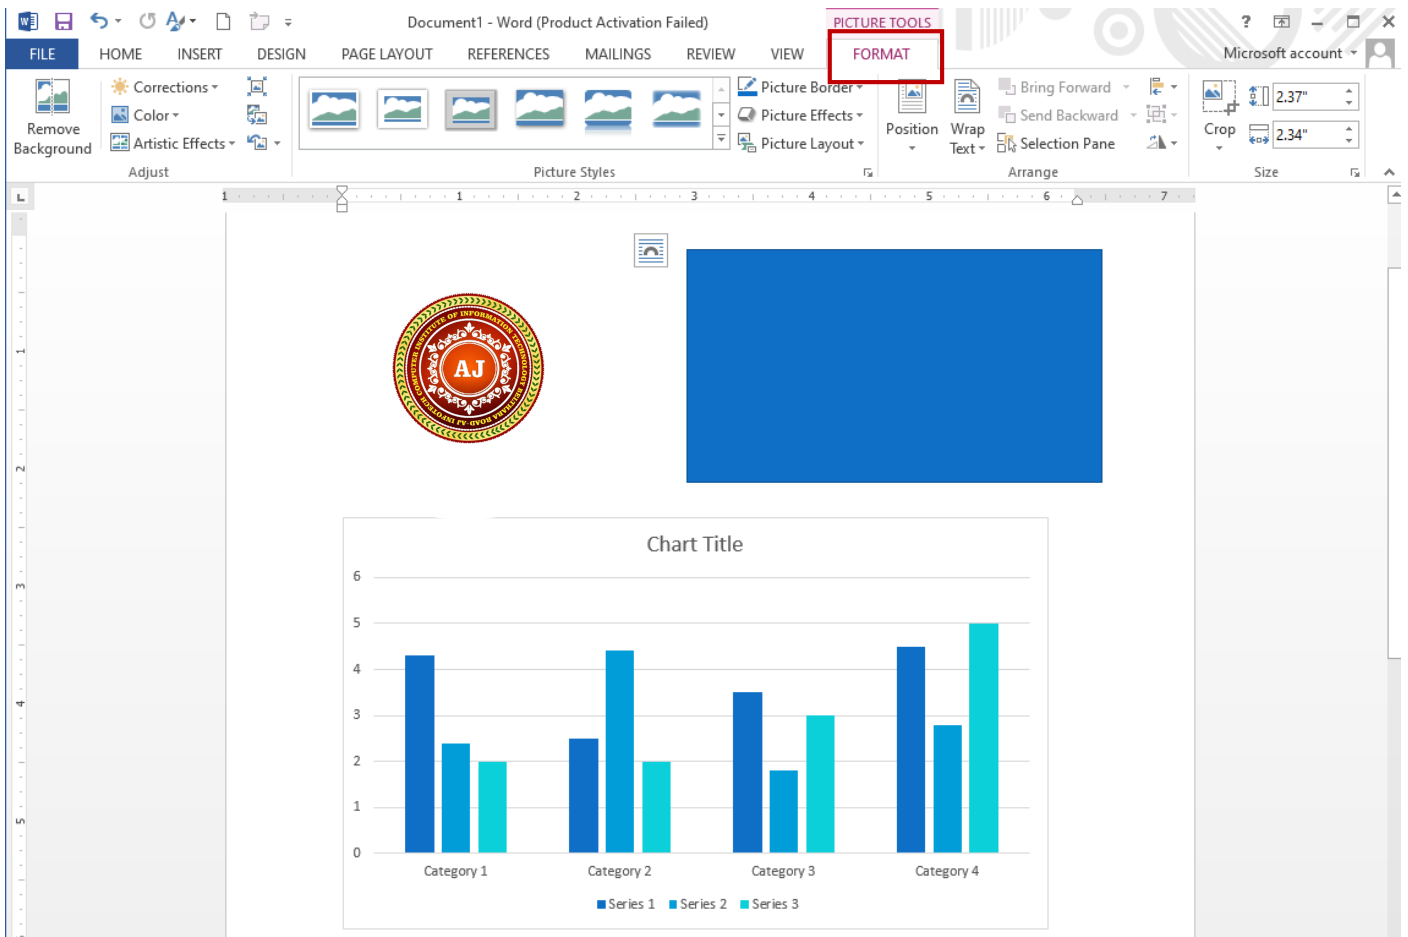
Document1 - Word (Product Activation Failed)

PICTURE TOOLS

? – ✕

FILE HOME INSERT DESIGN PAGE LAYOUT REFERENCES MAILINGS REVIEW VIEW FORMAT

Microsoft account

Remove Background

Corrections
Color
Artistic Effects

Adjust

Picture Styles

Picture Border
Picture Effects
Picture Layout

Position

Wrap Text

Bring Forward
Send Backward
Selection Pane

Arrange

Crop

2.37"
2.34"

Size

AJ

COMPUTER INSTITUTE OF INFORMATION TECHNOLOGY

Chart Title

| | Series 1 | Series 2 | Series 3 |
|---|---|---|---|
| Category 1 | | | |
| Category 2 | | | |
| Category 3 | | | |
| Category 4 | | | |

6
5
4
3
2
1
0

Category 1 Category 2 Category 3 Category 4

Series 1 Series 2 Series 3